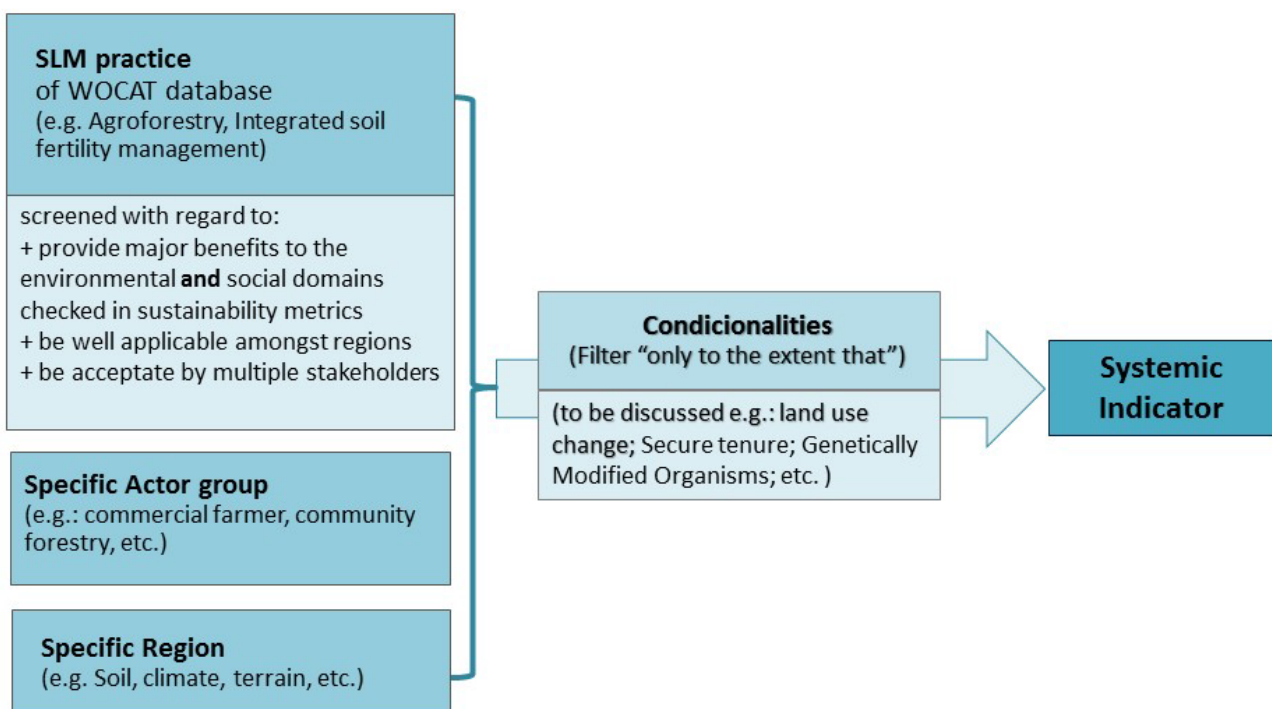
SLM practice
of WOCAT database
(e.g. Agroforestry, Integrated soil fertility management)

screened with regard to:
+ provide major benefits to the environmental **and** social domains checked in sustainability metrics
+ be well applicable amongst regions
+ be acceptate by multiple stakeholders

Specific Actor group
(e.g.: commercial farmer, community forestry, etc.)

Specific Region
(e.g. Soil, climate, terrain, etc.)

Condicionalities
(Filter "only to the extent that")

(to be discussed e.g.: land use change; Secure tenure; Genetically Modified Organisms; etc. )

Systemic Indicator